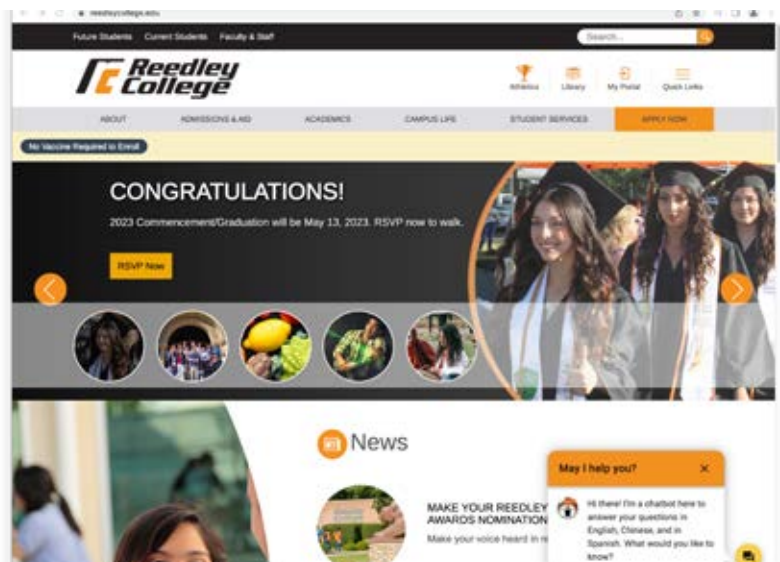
reedleycollege.edu

Future Students Current Students Faculty & Staff

Search...

Reedley College

Athletics Library My Portal Quick Links

ABOUT ADMISSIONS & AID ACADEMICS CAMPUS LIFE STUDENT SERVICES APPLY NOW

No Vaccine Required to Enroll

CONGRATULATIONS!

2023 Commencement/Graduation will be May 13, 2023. RSVP now to walk.

RSVP Now

News

MAKE YOUR REEDLEY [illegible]
AWARDS NOMINATION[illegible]

Make your voice heard in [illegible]

May I help you?

Hi there! I'm a chatbot here to answer your questions in English, Chinese, and in Spanish. What would you like to know?